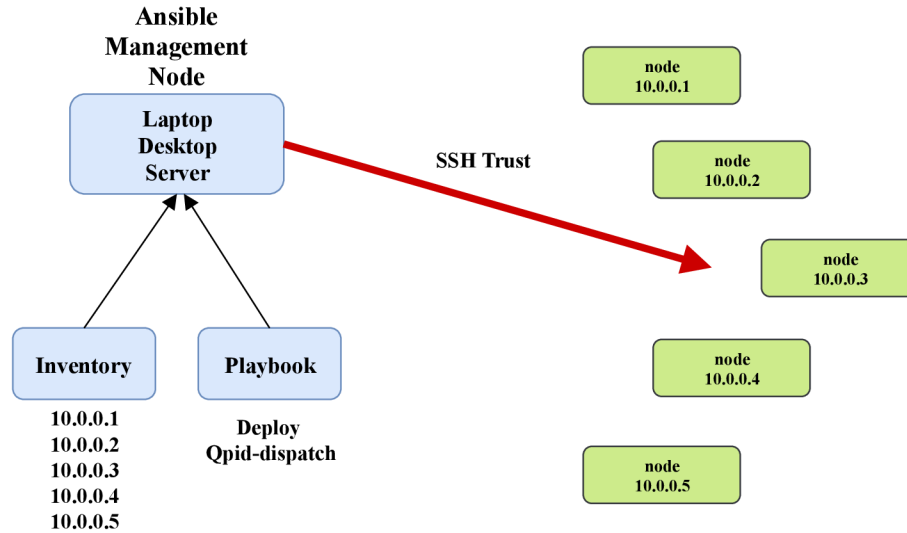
Ansible Management Node

Laptop
Desktop
Server

SSH Trust

node
10.0.0.1

node
10.0.0.2

node
10.0.0.3

node
10.0.0.4

node
10.0.0.5

Inventory

10.0.0.1
10.0.0.2
10.0.0.3
10.0.0.4
10.0.0.5

Playbook

Deploy
Qpid-dispatch